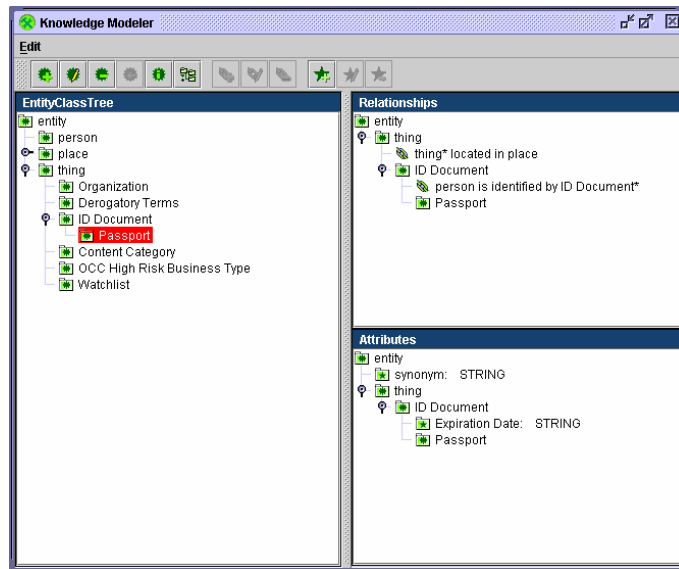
Knowledge Modeler

Edit

EntityClassTree

entity
person
place
thing
Organization
Derogatory Terms
ID Document
Passport
Content Category
OCC High Risk Business Type
Watchlist

Relationships

entity
thing
thing* located in place
ID Document
person is identified by ID Document*
Passport

Attributes

entity
synonym: STRING
thing
ID Document
Expiration Date: STRING
Passport